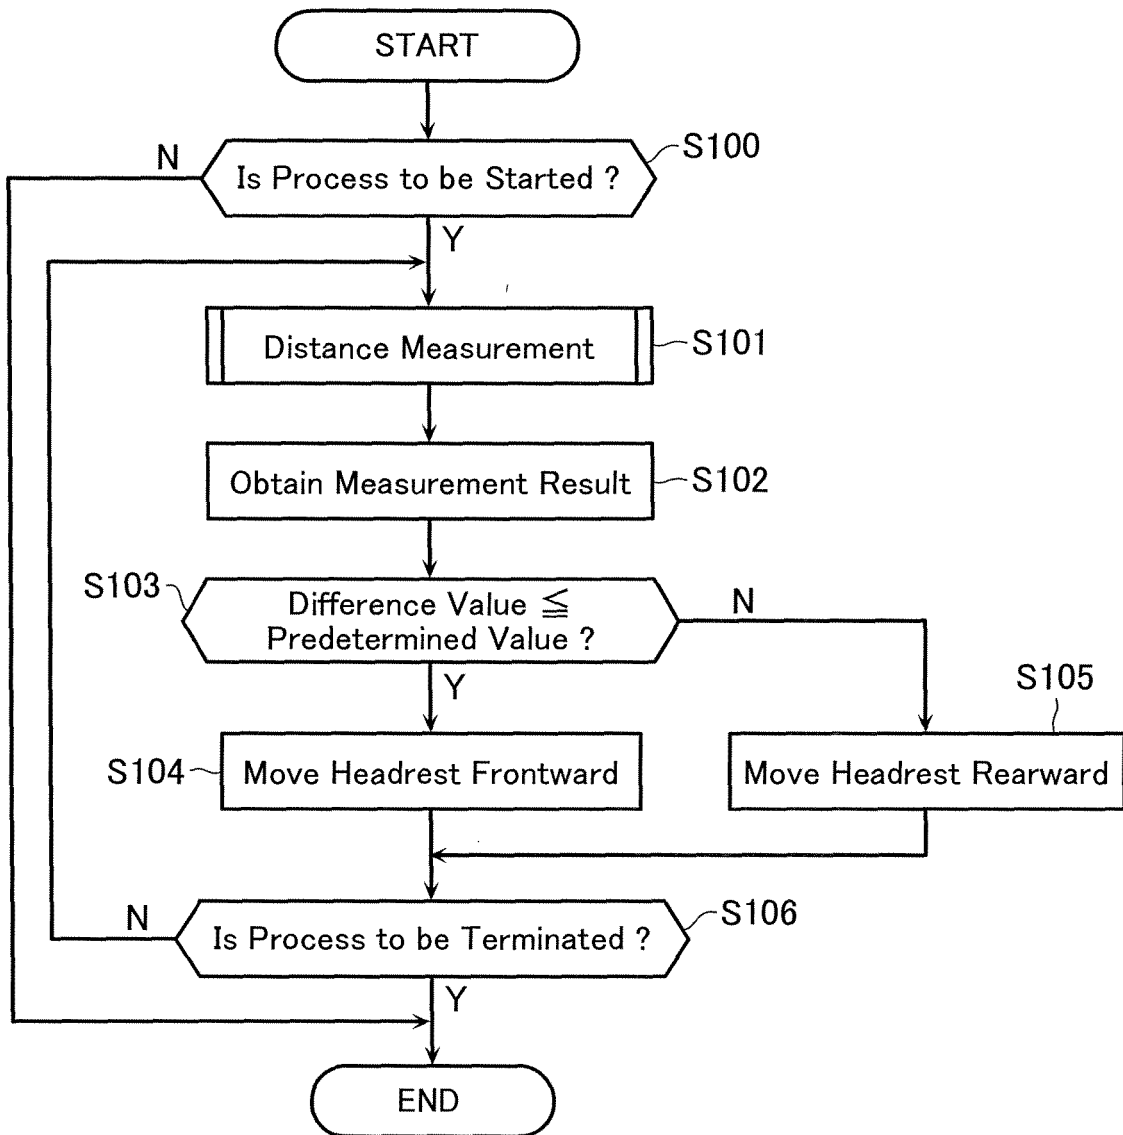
START

N

Is Process to be Started ?

S100

Y

Distance Measurement

S101

Obtain Measurement Result

S102

S103

Difference Value $\leqq$ Predetermined Value ?

N

Y

S105

S104

Move Headrest Frontward

Move Headrest Rearward

N

Is Process to be Terminated ?

S106

Y

END